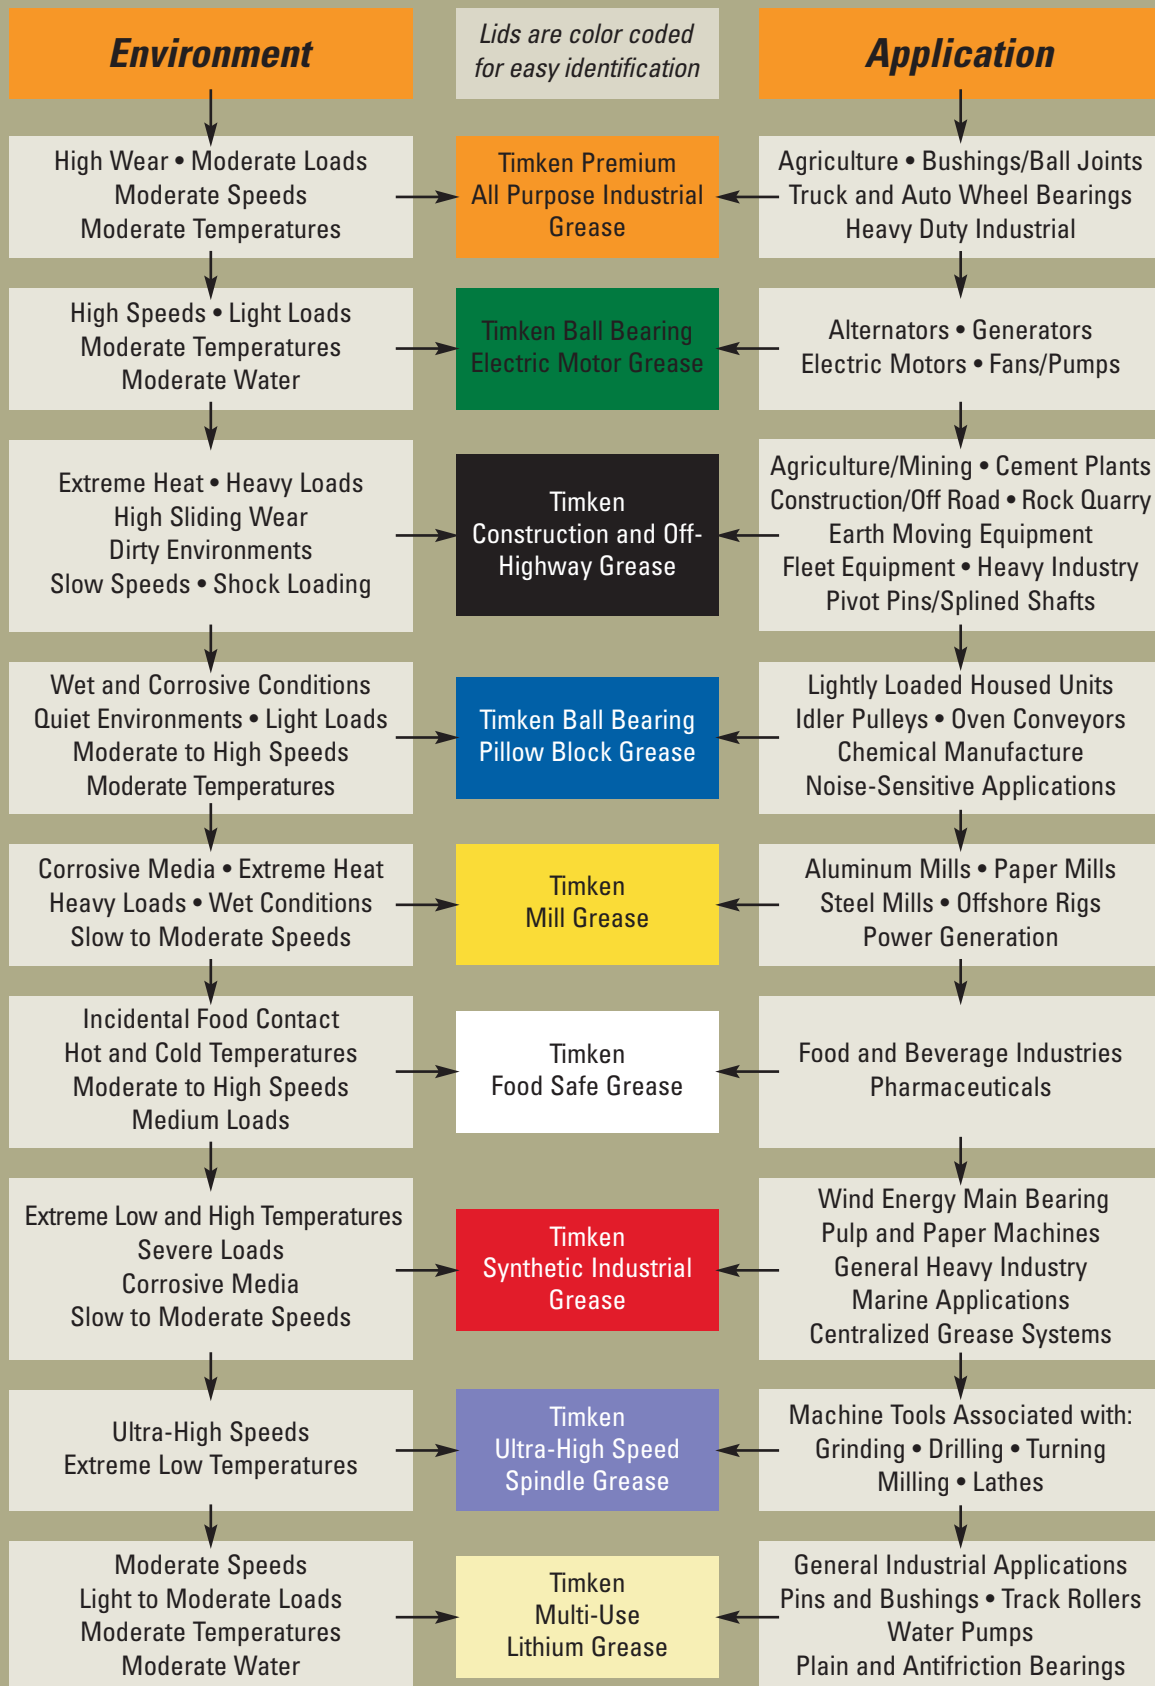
Environment

Lids are color coded for easy identification

Application

High Wear • Moderate Loads
Moderate Speeds
Moderate Temperatures

Timken Premium All Purpose Industrial Grease

Agriculture • Bushings/Ball Joints
Truck and Auto Wheel Bearings
Heavy Duty Industrial

High Speeds • Light Loads
Moderate Temperatures
Moderate Water

Timken Ball Bearing Electric Motor Grease

Alternators • Generators
Electric Motors • Fans/Pumps

Extreme Heat • Heavy Loads
High Sliding Wear
Dirty Environments
Slow Speeds • Shock Loading

Timken Construction and Off-Highway Grease

Agriculture/Mining • Cement Plants
Construction/Off Road • Rock Quarry
Earth Moving Equipment
Fleet Equipment • Heavy Industry
Pivot Pins/Splined Shafts

Wet and Corrosive Conditions
Quiet Environments • Light Loads
Moderate to High Speeds
Moderate Temperatures

Timken Ball Bearing Pillow Block Grease

Lightly Loaded Housed Units
Idler Pulleys • Oven Conveyors
Chemical Manufacture
Noise-Sensitive Applications

Corrosive Media • Extreme Heat
Heavy Loads • Wet Conditions
Slow to Moderate Speeds

Timken Mill Grease

Aluminum Mills • Paper Mills
Steel Mills • Offshore Rigs
Power Generation

Incidental Food Contact
Hot and Cold Temperatures
Moderate to High Speeds
Medium Loads

Timken Food Safe Grease

Food and Beverage Industries
Pharmaceuticals

Extreme Low and High Temperatures
Severe Loads
Corrosive Media
Slow to Moderate Speeds

Timken Synthetic Industrial Grease

Wind Energy Main Bearing
Pulp and Paper Machines
General Heavy Industry
Marine Applications
Centralized Grease Systems

Ultra-High Speeds
Extreme Low Temperatures

Timken Ultra-High Speed Spindle Grease

Machine Tools Associated with:
Grinding • Drilling • Turning
Milling • Lathes

Moderate Speeds
Light to Moderate Loads
Moderate Temperatures
Moderate Water

Timken Multi-Use Lithium Grease

General Industrial Applications
Pins and Bushings • Track Rollers
Water Pumps
Plain and Antifriction Bearings